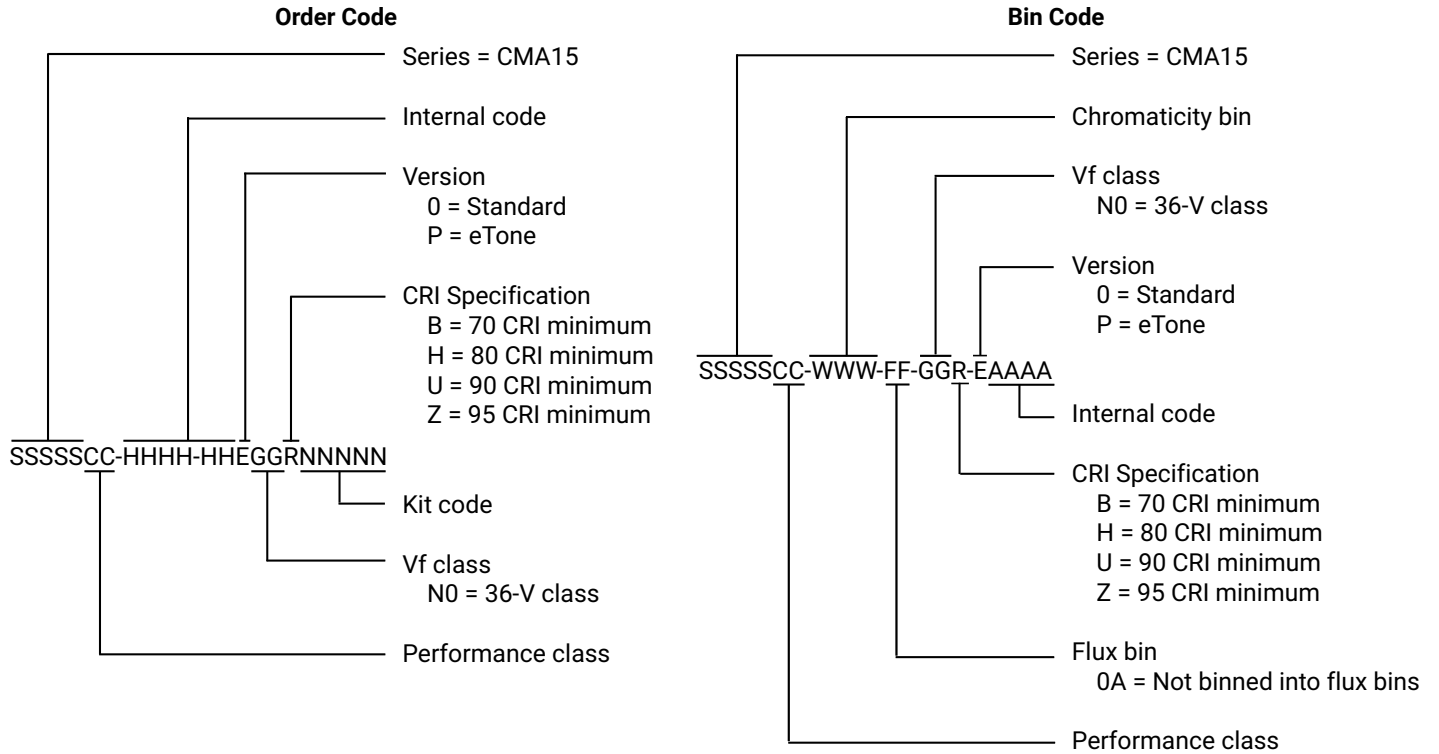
Order Code

Series = CMA15

Internal code

Version
0 = Standard
P = eTone

CRI Specification
B = 70 CRI minimum
H = 80 CRI minimum
U = 90 CRI minimum
Z = 95 CRI minimum

SSSSSCC-HHHH-HHEGGRNNNNN

Kit code

Vf class
N0 = 36-V class

Performance class

Bin Code

Series = CMA15

Chromaticity bin

Vf class
N0 = 36-V class

Version
0 = Standard
P = eTone

SSSSSCC-WWW-FF-GGR-EAAAA

Internal code

CRI Specification
B = 70 CRI minimum
H = 80 CRI minimum
U = 90 CRI minimum
Z = 95 CRI minimum

Flux bin
0A = Not binned into flux bins

Performance class